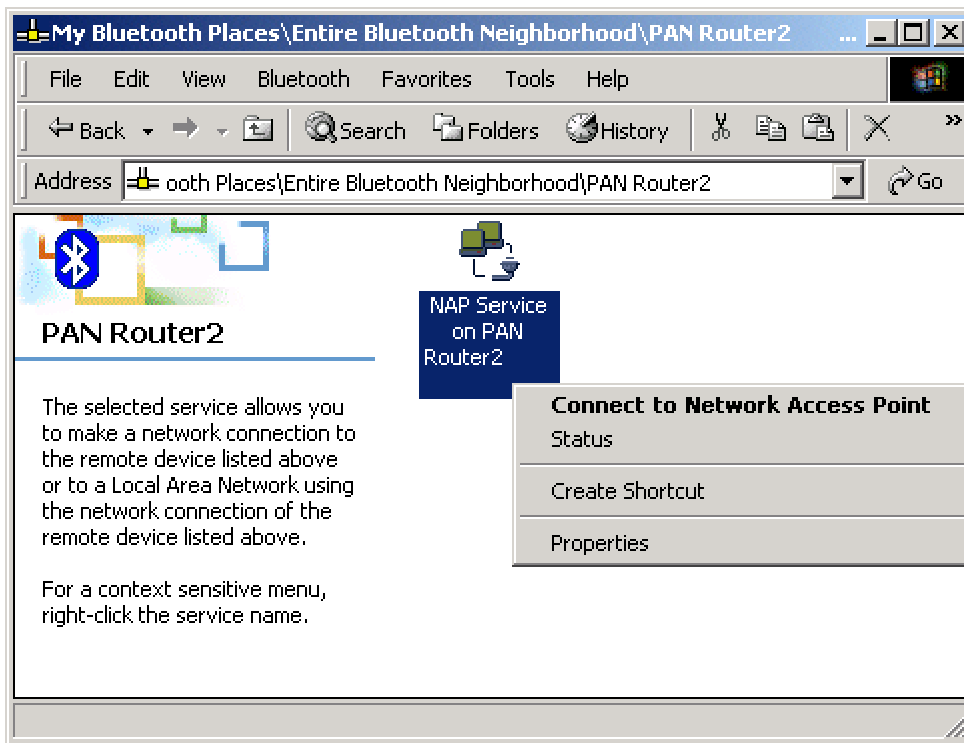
My Bluetooth Places\Entire Bluetooth Neighborhood\PAN Router2 ...

File Edit View Bluetooth Favorites Tools Help

Back Search Folders History

Address ooth Places\Entire Bluetooth Neighborhood\PAN Router2 Go

PAN Router2

The selected service allows you to make a network connection to the remote device listed above or to a Local Area Network using the network connection of the remote device listed above.

For a context sensitive menu, right-click the service name.

NAP Service on PAN Router2

Connect to Network Access Point
Status
Create Shortcut
Properties